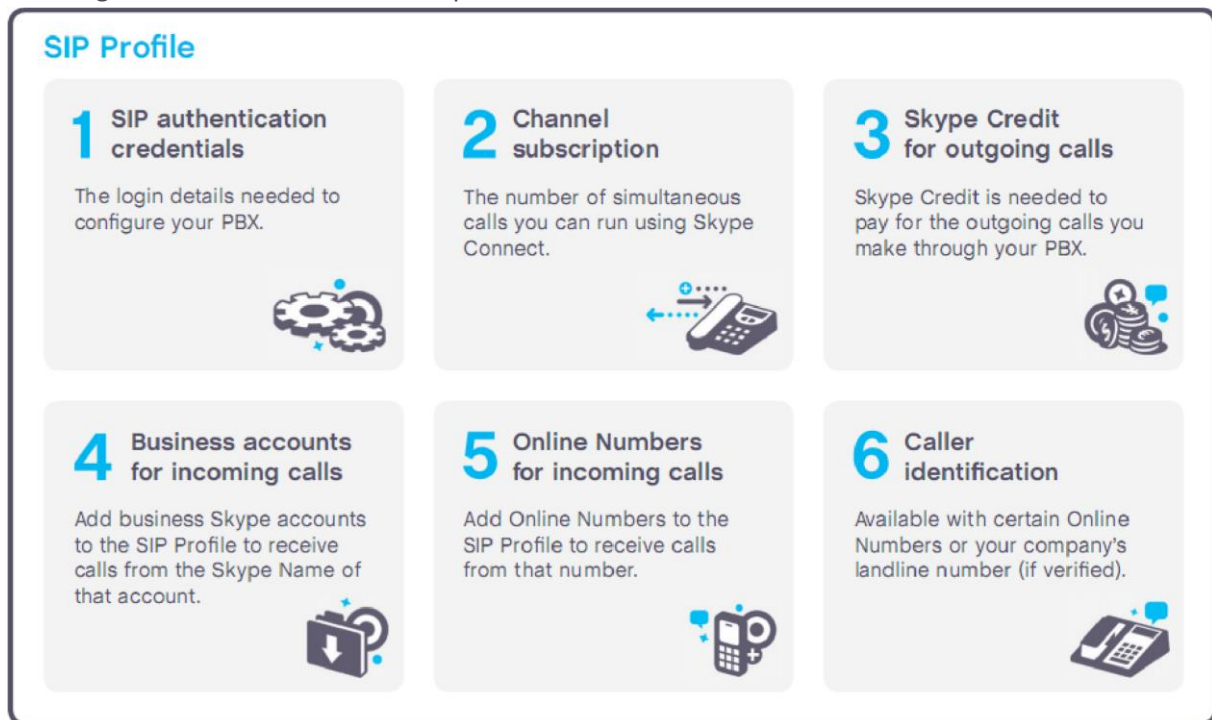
SIP Profile

1 SIP authentication credentials

The login details needed to configure your PBX.

2 Channel subscription

The number of simultaneous calls you can run using Skype Connect.

3 Skype Credit for outgoing calls

Skype Credit is needed to pay for the outgoing calls you make through your PBX.

4 Business accounts for incoming calls

Add business Skype accounts to the SIP Profile to receive calls from the Skype Name of that account.

5 Online Numbers for incoming calls

Add Online Numbers to the SIP Profile to receive calls from that number.

6 Caller identification

Available with certain Online Numbers or your company's landline number (if verified).